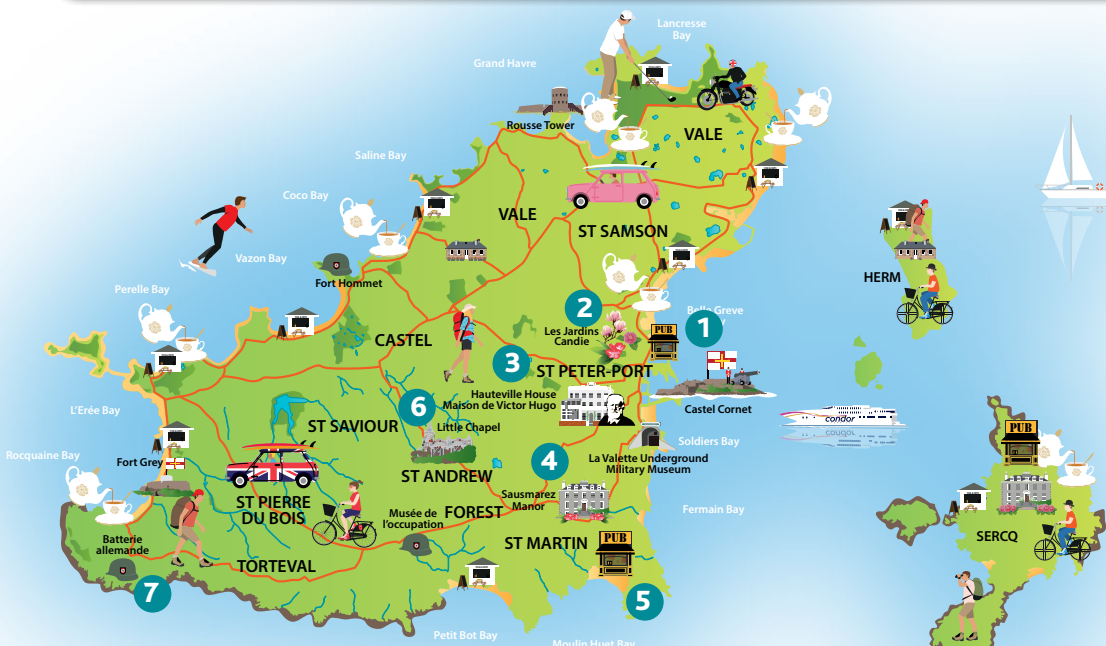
Lancresse Bay

Grand Havre

Rousse Tower

VALE

Saline Bay

Coco Bay

VALE

ST SAMSON

Vazon Bay

Fort Hommet

Perelle Bay

2

Les Jardins Candie

PUB

1

Belle Greve

HERM

CASTEL

3

ST PETER-PORT

L'Erée Bay

6

Hauteville House Maison de Victor Hugo

Castel Cornet

ST SAVIOUR

Little Chapel

Soldiers Bay

condor

Rocquaine Bay

Fort Grey

ST ANDREW

4

La Valette Underground Military Museum

PUB

ST PIERRE DU BOIS

Sausmarez Manor

Musée de l'occupation

FOREST

Fermain Bay

Batterie allemande

ST MARTIN

PUB

SERCQ

TORTEVAL

7

5

Petit Bot Bay

Moulin Huet Bay